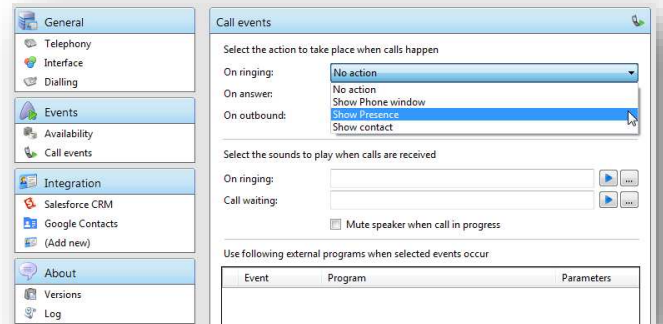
General
Telephony
Interface
Dialling
Events
Availability
Call events
Integration
Salesforce CRM
Google Contacts
(Add new)
About
Versions
Log

Call events

Select the action to take place when calls happen

On ringing: No action
On answer:
On outbound:

No action
Show Phone window
Show Presence
Show contact

Select the sounds to play when calls are received

On ringing: ...
Call waiting: ...

Mute speaker when call in progress

Use following external programs when selected events occur

| Event | Program | Parameters |
|---|---|---|